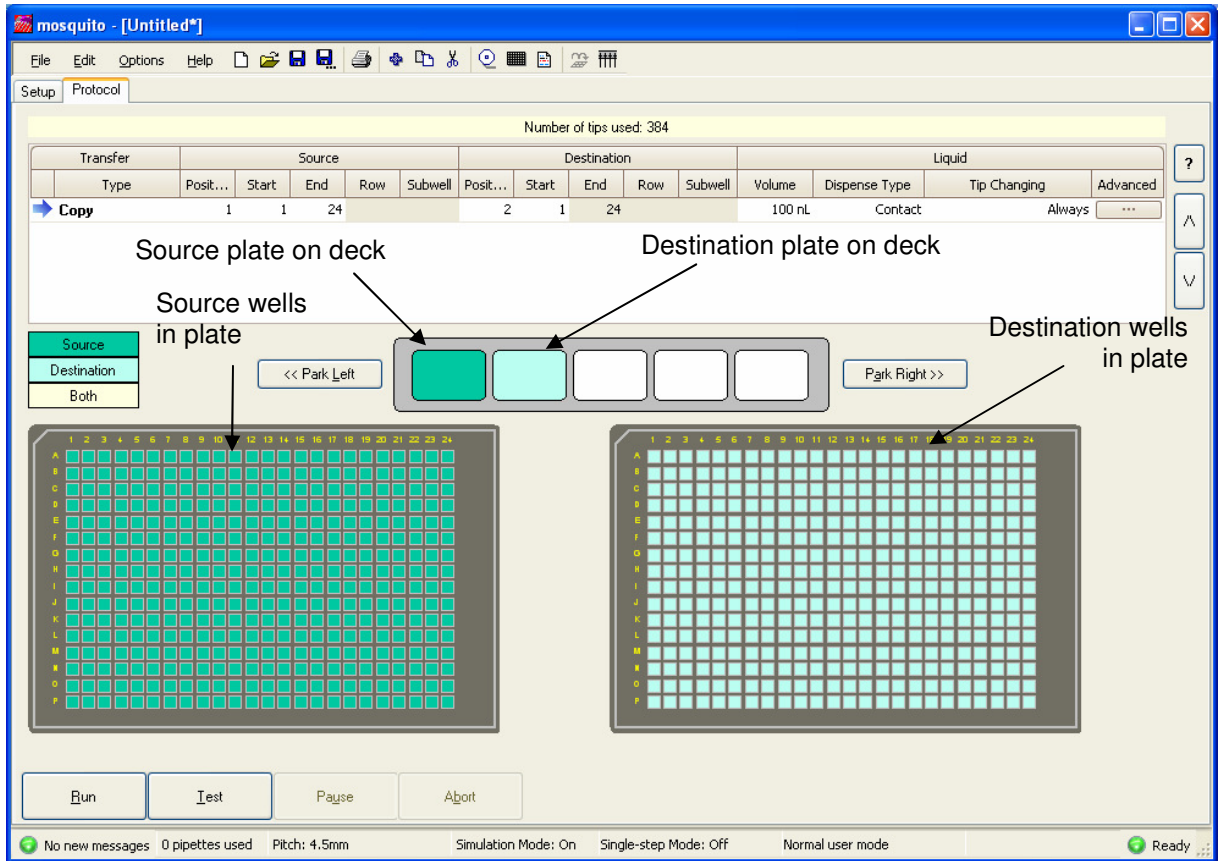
mosquito - [Untitled*]

File Edit Options Help

Setup Protocol

Number of tips used: 384

| Transfer | | Source | | | | | Destination | | | | | Liquid | | | |
|---|---|---|---|---|---|---|---|---|---|---|---|---|---|---|---|
| | Type | Posit... | Start | End | Row | Subwell | Posit... | Start | End | Row | Subwell | Volume | Dispense Type | Tip Changing | Advanced |
| | Copy | 1 | 1 | 24 | | | 2 | 1 | 24 | | | 100 nL | Contact | Always | ··· |

?

^

v

Source plate on deck

Destination plate on deck

Source wells in plate

Destination wells in plate

Source

Destination

Both

<< Park Left

Park Right >>

1 2 3 4 5 6 7 8 9 10 11 12 13 14 15 16 17 18 19 20 21 22 23 24

A B C D E F G H I J K L M N O P

1 2 3 4 5 6 7 8 9 10 11 12 13 14 15 16 17 18 19 20 21 22 23 24

A B C D E F G H I J K L M N O P

Run Test Pause Abort

No new messages 0 pipettes used Pitch: 4.5mm Simulation Mode: On Single-step Mode: Off Normal user mode Ready